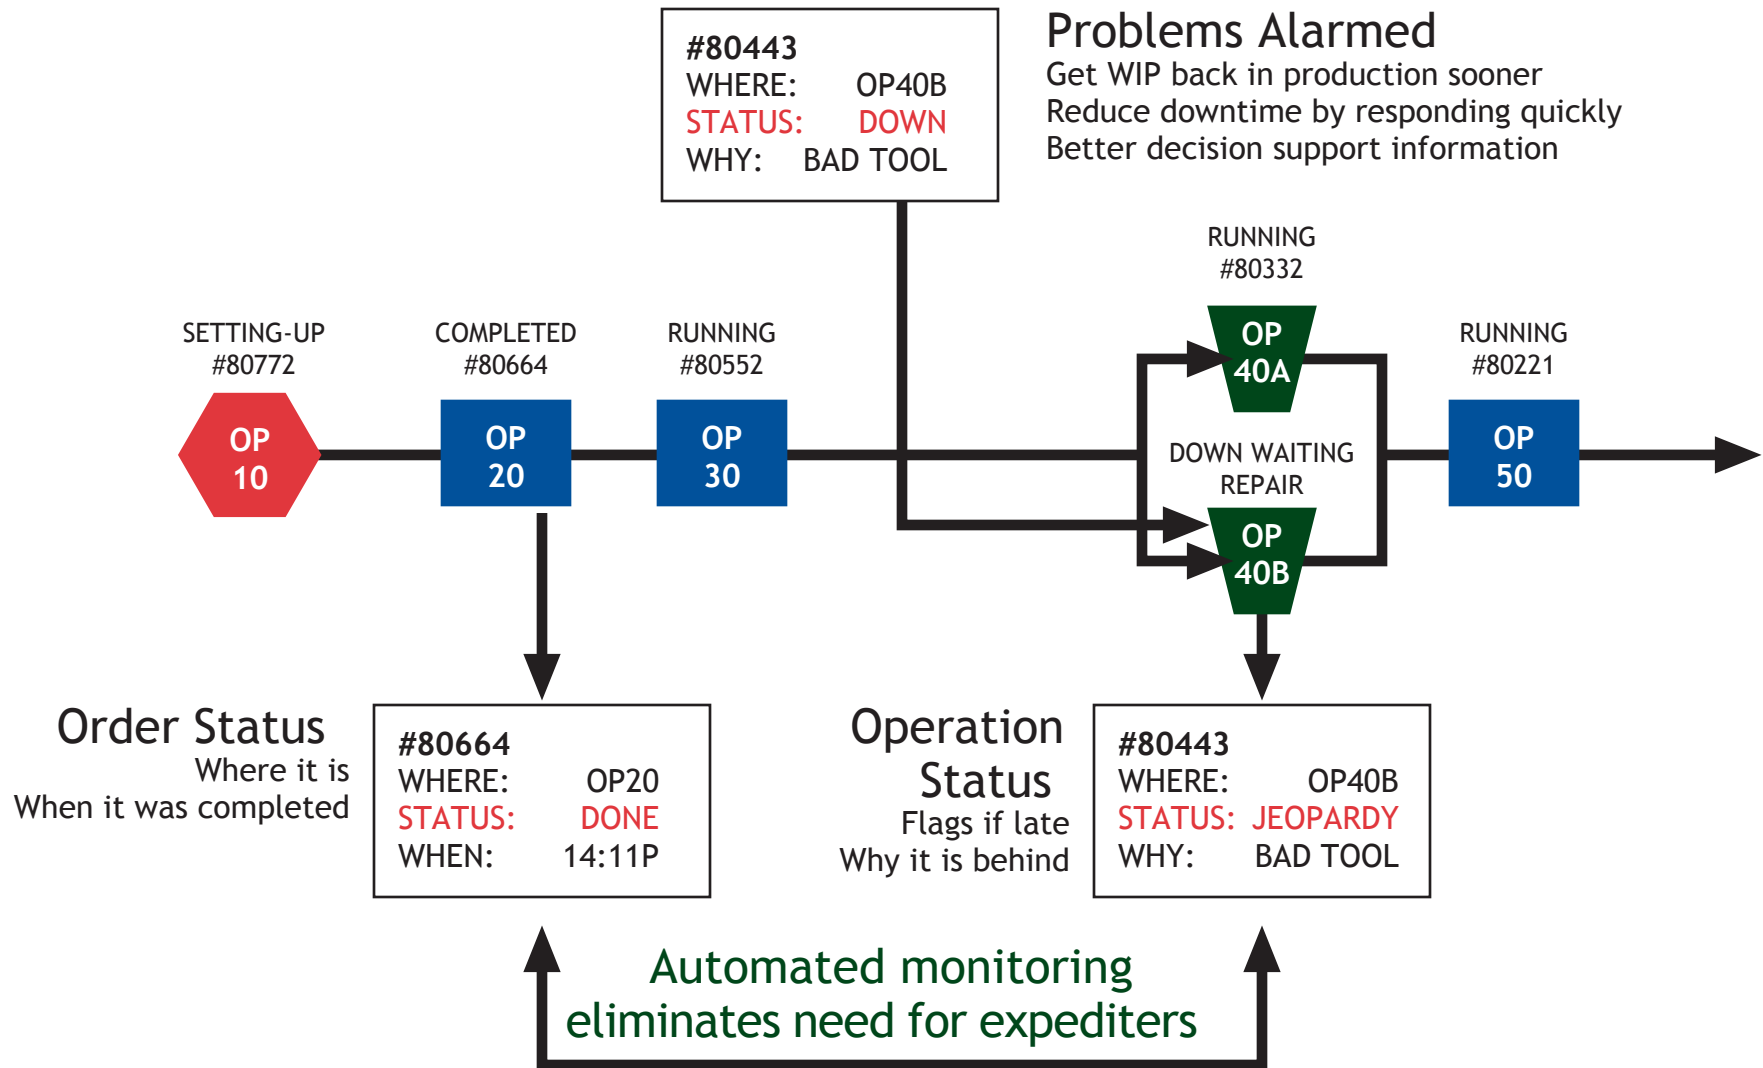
#80443
WHERE: OP40B
STATUS: DOWN
WHY: BAD TOOL

Problems Alarmed
Get WIP back in production sooner
Reduce downtime by responding quickly
Better decision support information

RUNNING
#80332

SETTING-UP
#80772

COMPLETED
#80664

RUNNING
#80552

RUNNING
#80221

OP
40A

OP
10

OP
20

OP
30

DOWN WAITING
REPAIR

OP
50

OP
40B

Order Status
Where it is
When it was completed

#80664
WHERE: OP20
STATUS: DONE
WHEN: 14:11P

Operation
Status
Flags if late
Why it is behind

#80443
WHERE: OP40B
STATUS: JEOPARDY
WHY: BAD TOOL

Automated monitoring
eliminates need for expediters